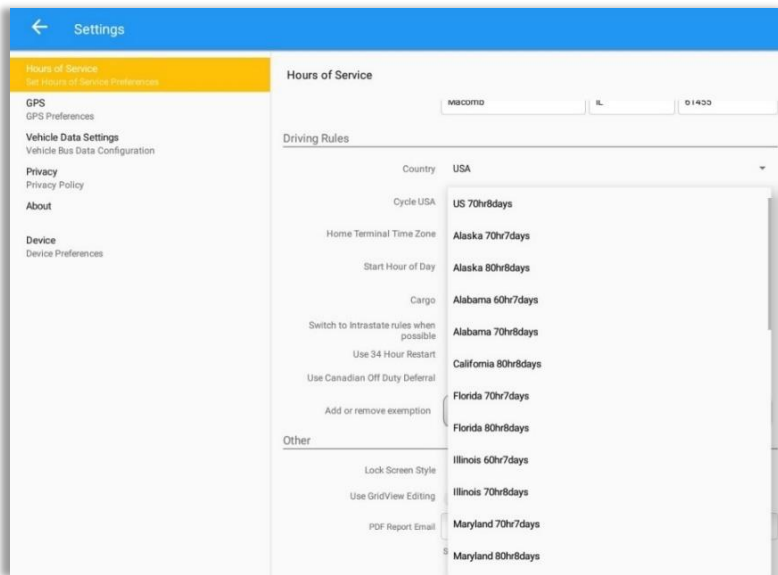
Settings

Hours of Service
Set Hours of Service Preferences
GPS
GPS Preferences
Vehicle Data Settings
Vehicle Bus Data Configuration
Privacy
Privacy Policy
About
Device
Device Preferences

Hours of Service

Macomb | IL | 61455

Driving Rules

Country USA

Cycle USA
Home Terminal Time Zone
Start Hour of Day
Cargo
Switch to Intrastate rules when possible
Use 34 Hour Restart
Use Canadian Off Duty Deferral
Add or remove exemption

Other

Lock Screen Style
Use GridView Editing
PDF Report Email

US 70hr8days
Alaska 70hr7days
Alaska 80hr8days
Alabama 60hr7days
Alabama 70hr8days
California 80hr8days
Florida 70hr7days
Florida 80hr8days
Illinois 60hr7days
Illinois 70hr8days
Maryland 70hr7days
Maryland 80hr8days